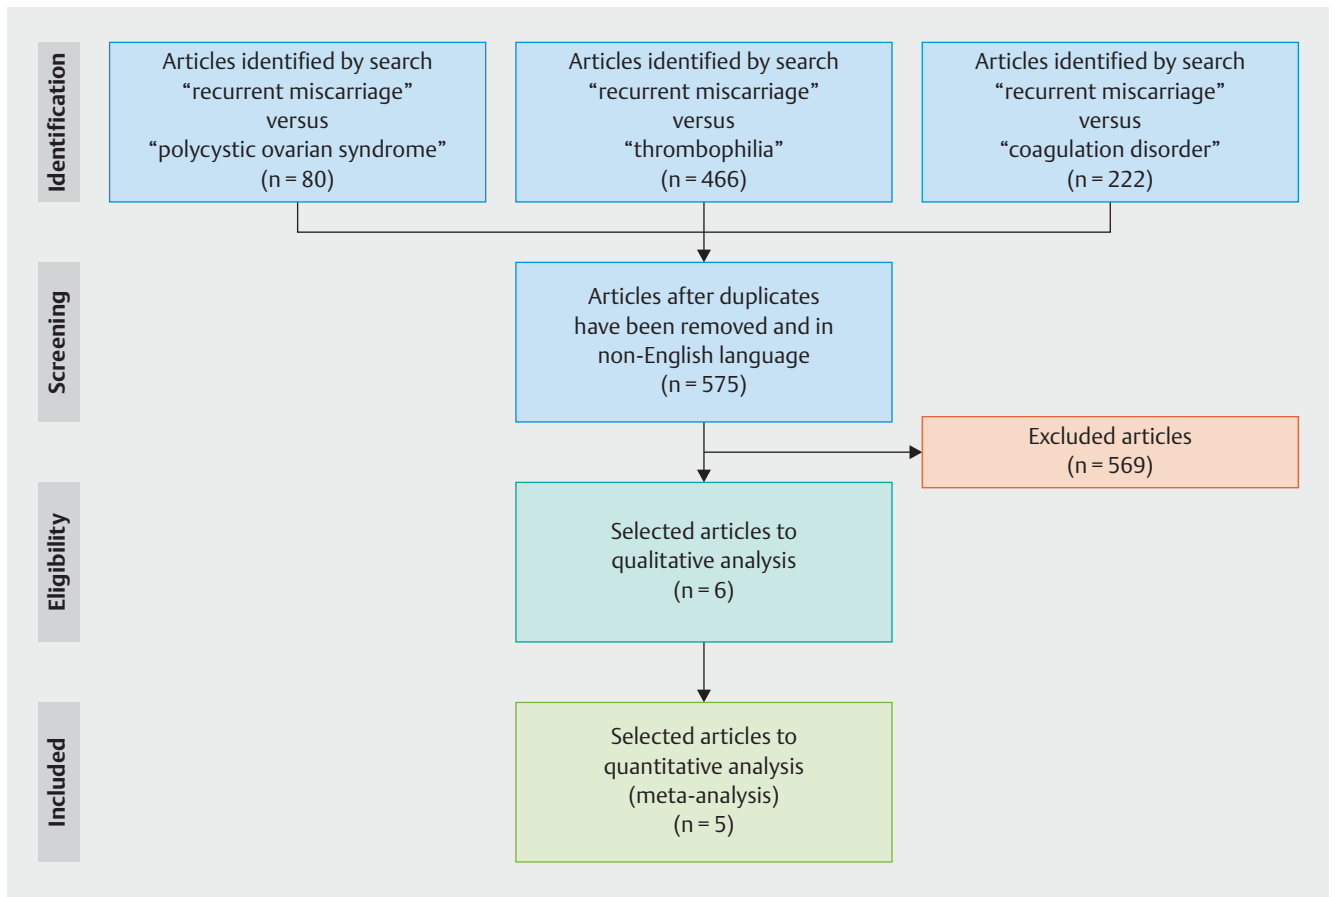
Identification

Articles identified by search “recurrent miscarriage” versus “polycystic ovarian syndrome” (n = 80)

Articles identified by search “recurrent miscarriage” versus “thrombophilia” (n = 466)

Articles identified by search “recurrent miscarriage” versus “coagulation disorder” (n = 222)

Screening

Articles after duplicates have been removed and in non-English language (n = 575)

Excluded articles (n = 569)

Eligibility

Selected articles to qualitative analysis (n = 6)

Included

Selected articles to quantitative analysis (meta-analysis) (n = 5)